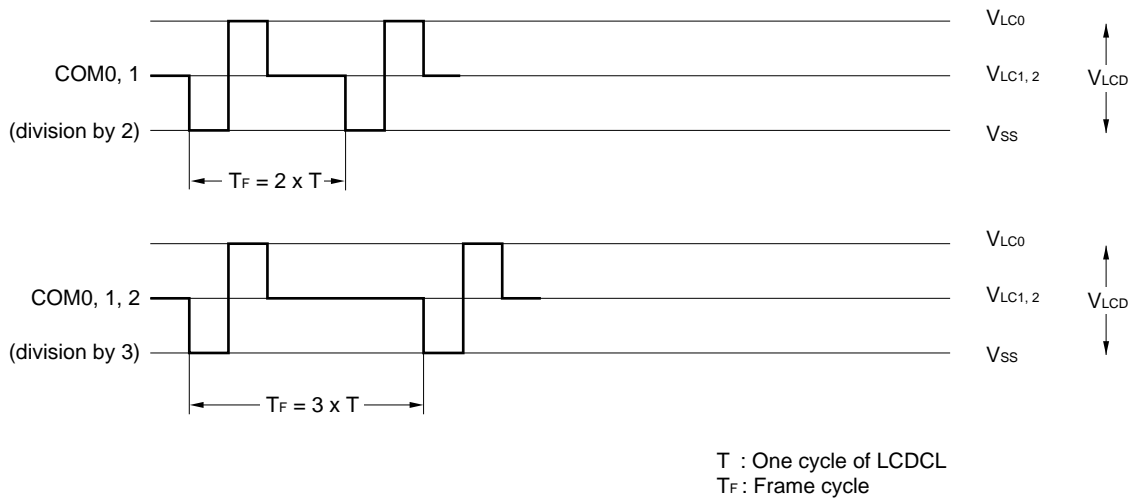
$V_{LC0}$

COM0, 1

$V_{LC1, 2}$

$V_{LCD}$

(division by 2)

$V_{SS}$

$T_F = 2 \times T$

$V_{LC0}$

COM0, 1, 2

$V_{LC1, 2}$

$V_{LCD}$

(division by 3)

$V_{SS}$

$T_F = 3 \times T$

T : One cycle of LCDCL
$T_F$ : Frame cycle